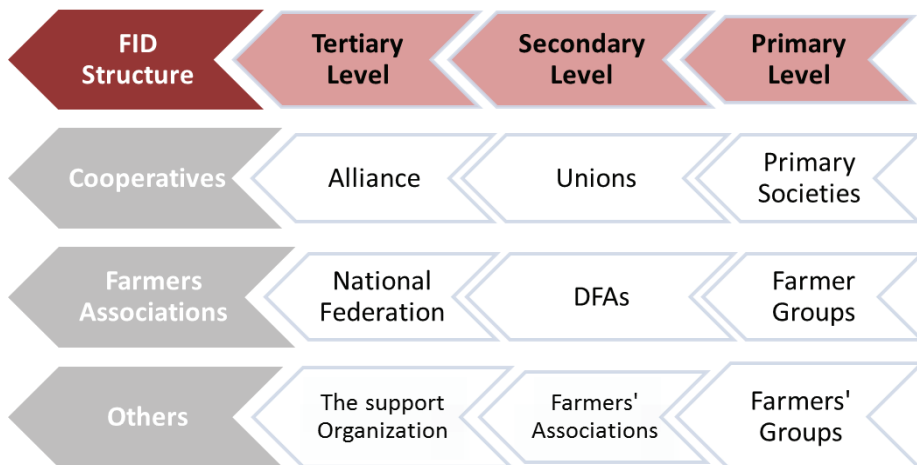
| FID Structure | Tertiary Level | Secondary Level | Primary Level |
|---|---|---|---|
| Cooperatives | Alliance | Unions | Primary Societies |
| Farmers Associations | National Federation | DFAs | Farmer Groups |
| Others | The support Organization | Farmers' Associations | Farmers' Groups |